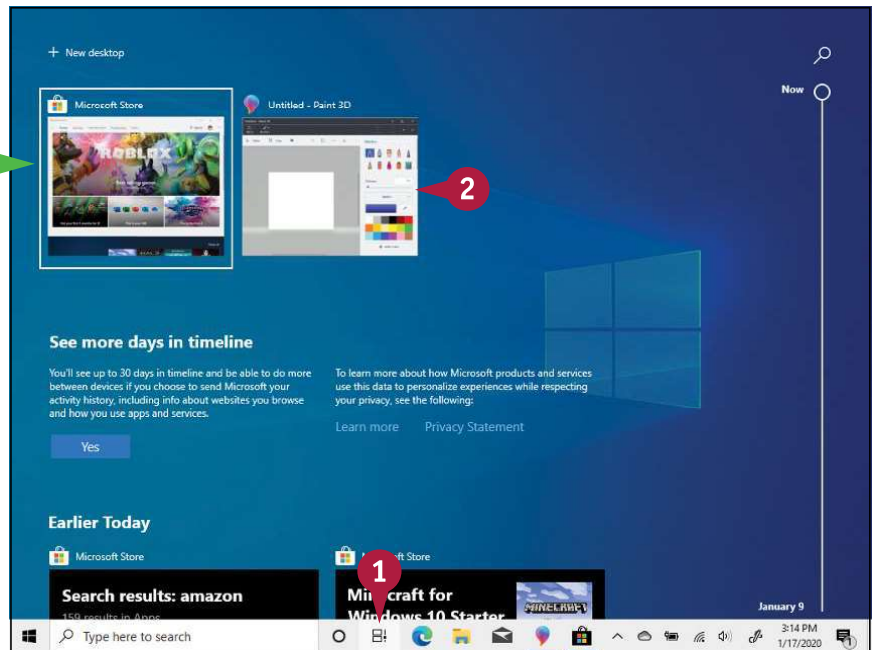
+ New desktop

Microsoft Store

ROBLOX

Untitled - Paint 3D

2

Now

See more days in timeline

You'll see up to 30 days in timeline and be able to do more between devices if you choose to send Microsoft your activity history, including info about websites you browse and how you use apps and services.

Yes

To learn more about how Microsoft products and services use this data to personalize experiences while respecting your privacy, see the following:

Learn more Privacy Statement

Earlier Today

Microsoft Store

Search results: amazon

159 results in Apps

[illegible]oft Store

1

Mi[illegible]craft for Wi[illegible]dows 10 Starter

MINECRAFT

January 9

Type here to search

3:14 PM
1/17/2020

1